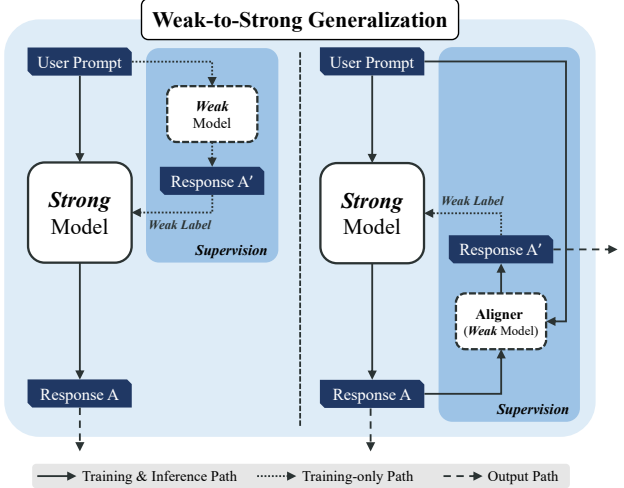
Weak-to-Strong Generalization

User Prompt

Weak Model

Response A′

Strong Model

Weak Label

Supervision

Response A

User Prompt

Strong Model

Weak Label

Response A′

Aligner (Weak Model)

Response A

Supervision

Training & Inference Path
Training-only Path
Output Path